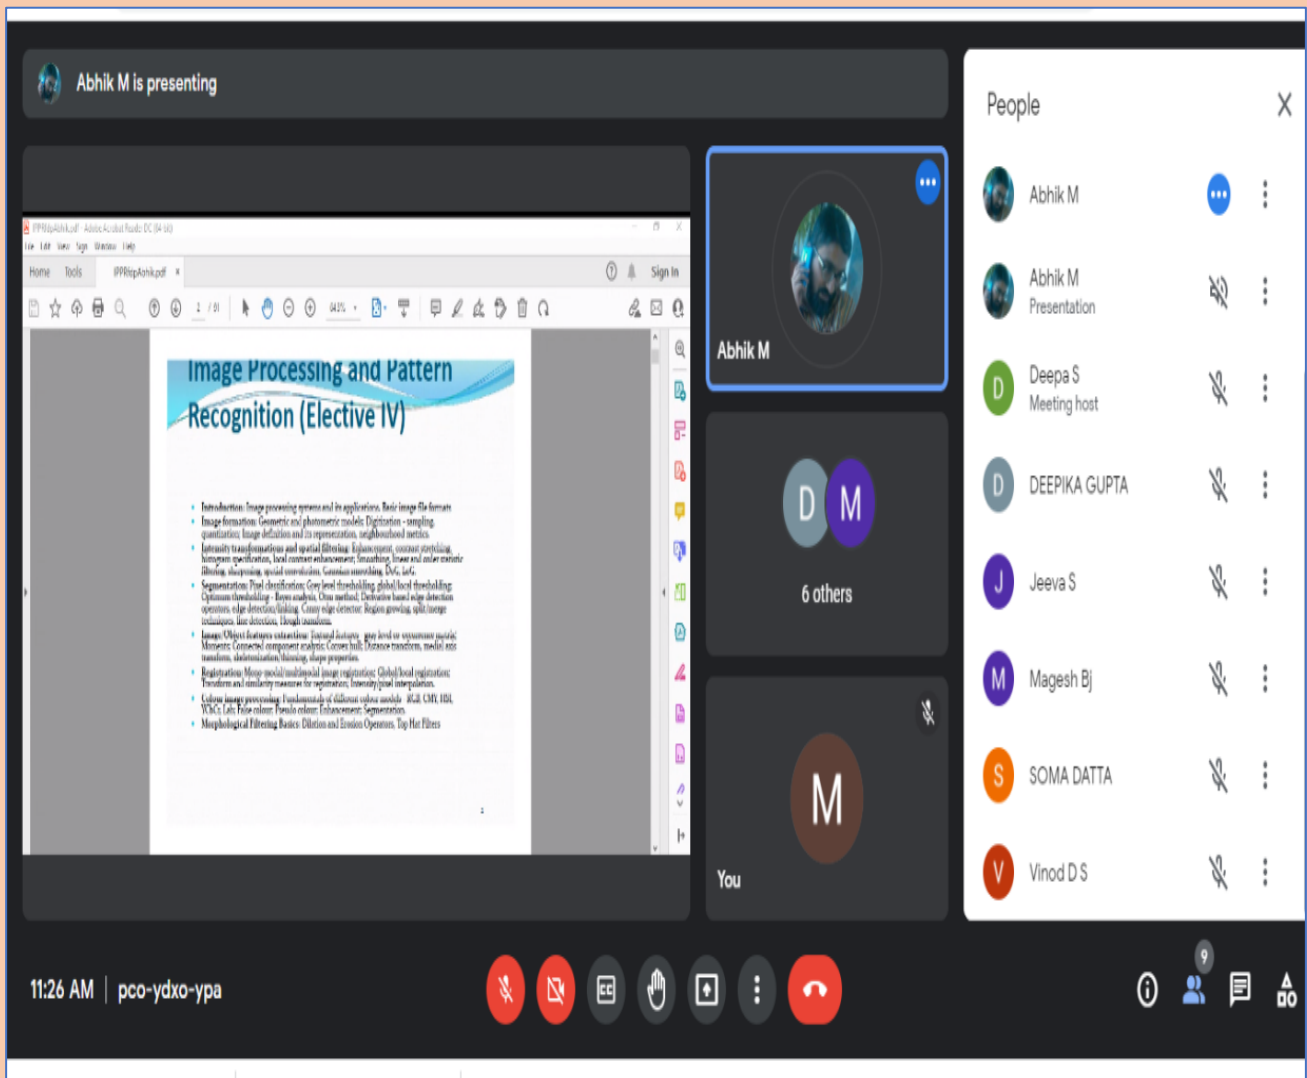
Abhik M is presenting

IPPRforAbhik.pdf - Adobe Acrobat Reader DC (64-bit)

Home Tools IPPRforAbhik.pdf × Sign In

Image Processing and Pattern Recognition (Elective IV)

- Introduction: Image processing systems and its applications. Basic image file formats
- Image formation: Geometric and photometric models; Digitization - sampling, quantization; Image definition and its representation, neighbourhood metrics
- Intensity transformations and spatial filtering: Enhancement, contrast stretching, histogram specification, local contrast enhancement; Smoothing, linear and order statistic filtering, sharpening, spatial convolution, Gaussian smoothing, DoG, LoG
- Segmentation: Pixel classification; Grey level thresholding, global/local thresholding; Optimum thresholding - Bayes analysis, Otsu method; Derivative based edge detection operators, edge detection/linking, Canny edge detector; Region growing, split/merge techniques, line detection, Hough transform
- Image/Object features extraction: Textural features - gray level co-occurrence matrix; Moments; Connected component analysis; Convex hull; Distance transform, medial axis transform, skeletonization/thinning, shape properties
- Registration: Mono-modal/multimodal image registration; Global/local registration; Transform and similarity measures for registration; Intensity/pixel interpolation
- Colour image processing: Fundamentals of different colour models - RGB, CMY, HSI, YCbCr, Lab; False colour; Pseudo colour; Enhancement; Segmentation.
- Morphological Filtering Basics: Dilation and Erosion Operators, Top Hat Filters

Abhik M

D M
6 others

M
You

People

Abhik M
Abhik M
Presentation
Deepa S
Meeting host
DEEPIKA GUPTA
Jeeva S
Magesh Bj
SOMA DATTA
Vinod D S

11:26 AM | pco-ydxo-ypa

9